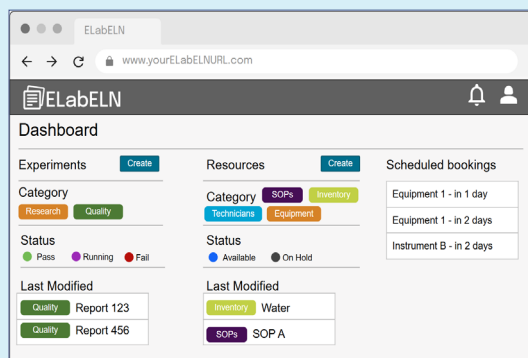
ELabELN

www.yourELabELNURL.com

ELabELN

Dashboard

Experiments Create

Category
Research Quality

Status
Pass Running Fail

Last Modified
Quality Report 123
Quality Report 456

Resources Create

Category SOPs Inventory
Technicians Equipment

Status
Available On Hold

Last Modified
Inventory Water
SOPs SOP A

Scheduled bookings

Equipment 1 - in 1 day
Equipment 1 - in 2 days
Instrument B - in 2 days